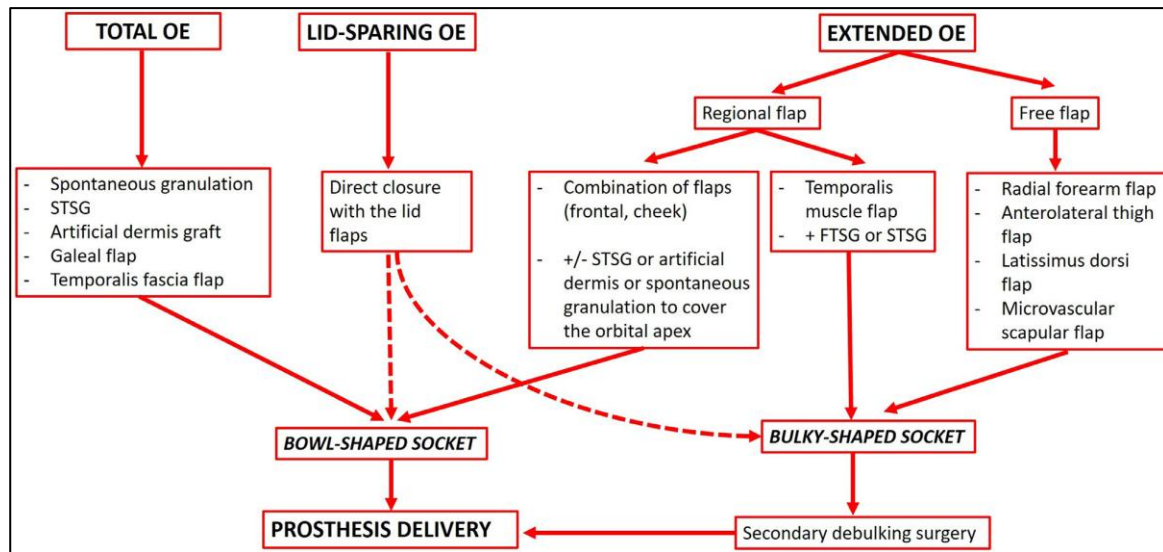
TOTAL OE

LID-SPARING OE

EXTENDED OE

Regional flap

Free flap

- Spontaneous granulation
- STSG
- Artificial dermis graft
- Galeal flap
- Temporalis fascia flap

Direct closure with the lid flaps

- Combination of flaps (frontal, cheek)
- +/- STSG or artificial dermis or spontaneous granulation to cover the orbital apex

- Temporalis muscle flap
- + FTSG or STSG

- Radial forearm flap
- Anterolateral thigh flap
- Latissimus dorsi flap
- Microvascular scapular flap

BOWL-SHAPED SOCKET

BULKY-SHAPED SOCKET

PROSTHESIS DELIVERY

Secondary debulking surgery